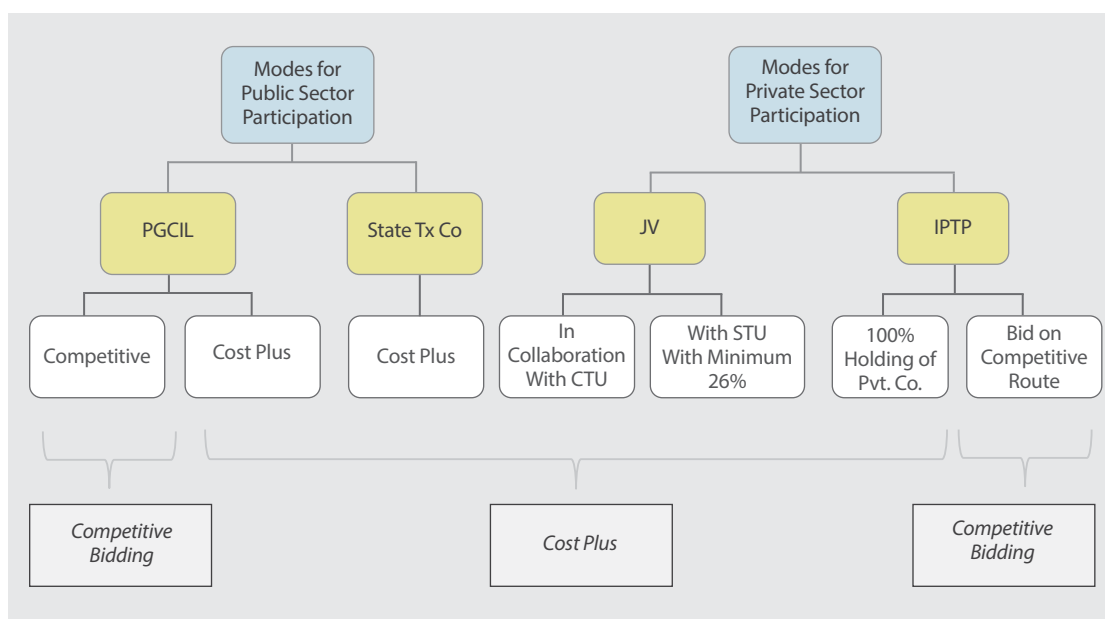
Modes for Public Sector Participation

PGCIL

State Tx Co

Competitive

Cost Plus

Cost Plus

Modes for Private Sector Participation

JV

IPTP

In Collaboration With CTU

With STU With Minimum 26%

100% Holding of Pvt. Co.

Bid on Competitive Route

*Competitive Bidding*

*Cost Plus*

*Competitive Bidding*